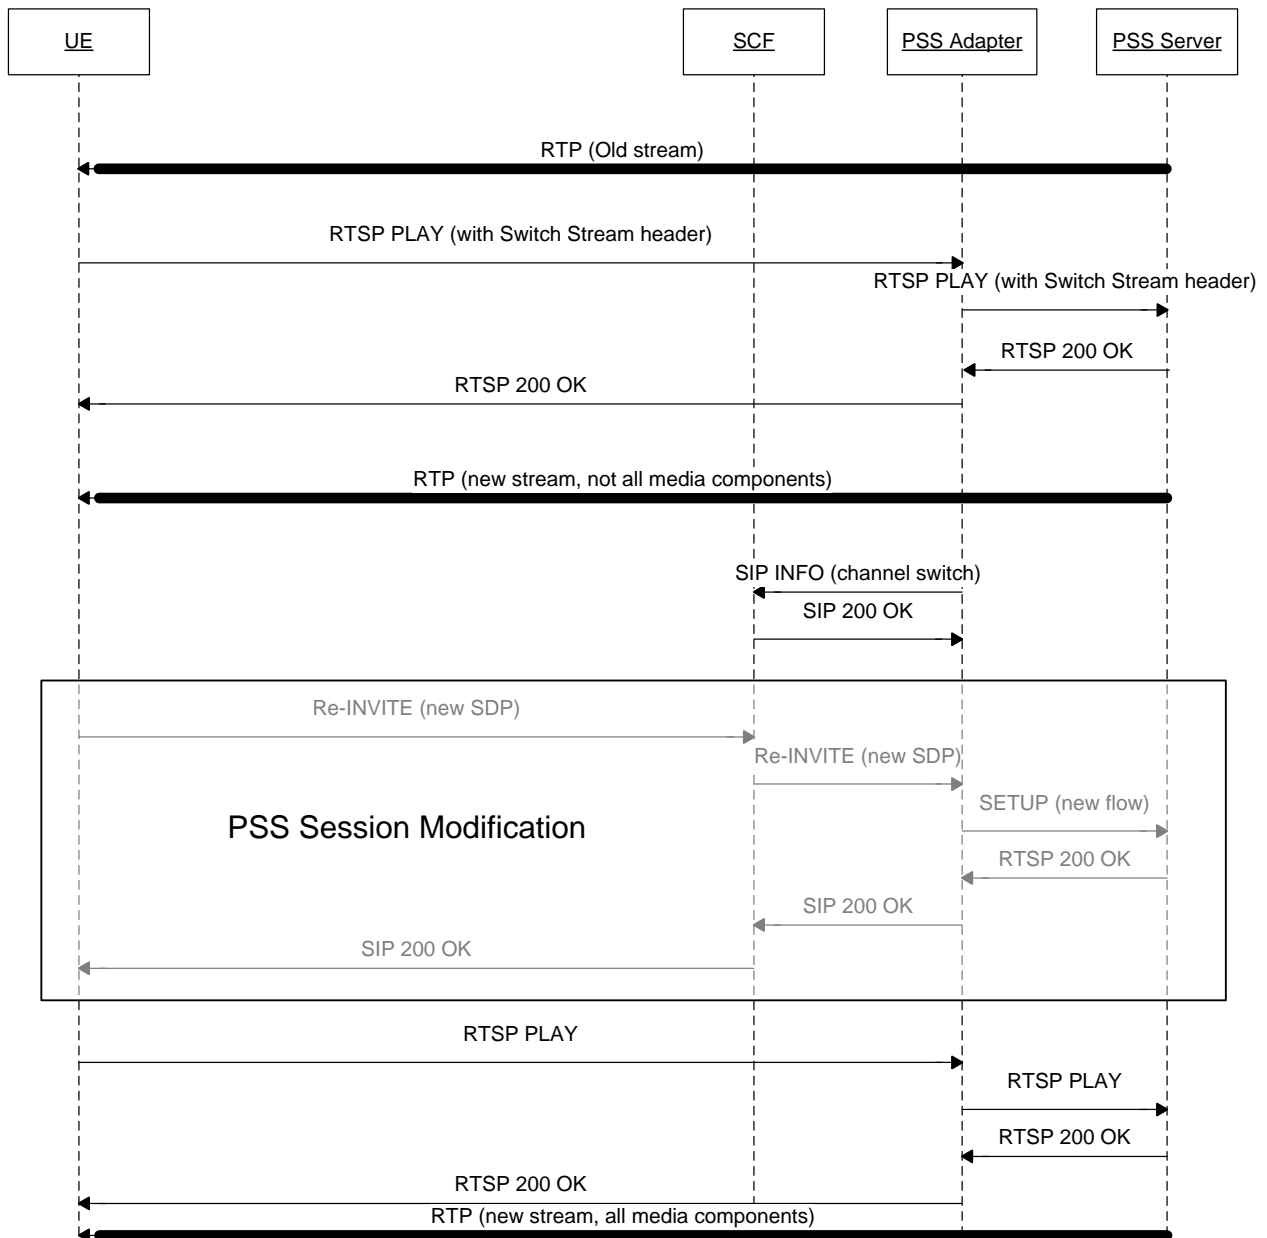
UE
SCF
PSS Adapter
PSS Server

RTP (Old stream)

RTSP PLAY (with Switch Stream header)

RTSP PLAY (with Switch Stream header)

RTSP 200 OK

RTSP 200 OK

RTP (new stream, not all media components)

SIP INFO (channel switch)

SIP 200 OK

Re-INVITE (new SDP)

Re-INVITE (new SDP)

SETUP (new flow)

PSS Session Modification

RTSP 200 OK

SIP 200 OK

SIP 200 OK

RTSP PLAY

RTSP PLAY

RTSP 200 OK

RTSP 200 OK

RTP (new stream, all media components)